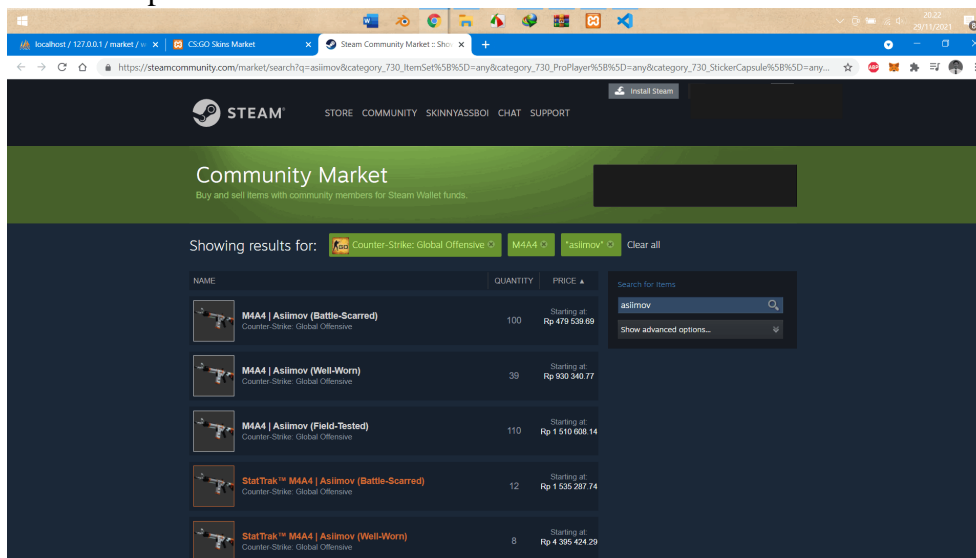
localhost / 127.0.0.1 / market / w ×
CS:GO Skins Market ×
Steam Community Market :: Sho ×
+

https://steamcommunity.com/market/search?q=asiimov&category_730_ItemSet%5B%5D=any&category_730_ProPlayer%5B%5D=any&category_730_StickerCapsule%5B%5D=any...

20.22
29/11/2021

Install Steam

STEAM STORE COMMUNITY SKINNYASSBOI CHAT SUPPORT

Community Market
Buy and sell items with community members for Steam Wallet funds.

Showing results for: Counter-Strike: Global Offensive M4A4 "asiimov" Clear all

| NAME | QUANTITY | PRICE ▲ |
|---|---|---|
| M4A4 \| Asiimov (Battle-Scarred) Counter-Strike: Global Offensive | 100 | Starting at: Rp 479 539.69 |
| M4A4 \| Asiimov (Well-Worn) Counter-Strike: Global Offensive | 39 | Starting at: Rp 930 340.77 |
| M4A4 \| Asiimov (Field-Tested) Counter-Strike: Global Offensive | 110 | Starting at: Rp 1 510 608.14 |
| StatTrak™ M4A4 \| Asiimov (Battle-Scarred) Counter-Strike: Global Offensive | 12 | Starting at: Rp 1 535 287.74 |
| StatTrak™ M4A4 \| Asiimov (Well-Worn) Counter-Strike: Global Offensive | 8 | Starting at: Rp 4 395 424.29 |

Search for items
asiimov
Show advanced options...